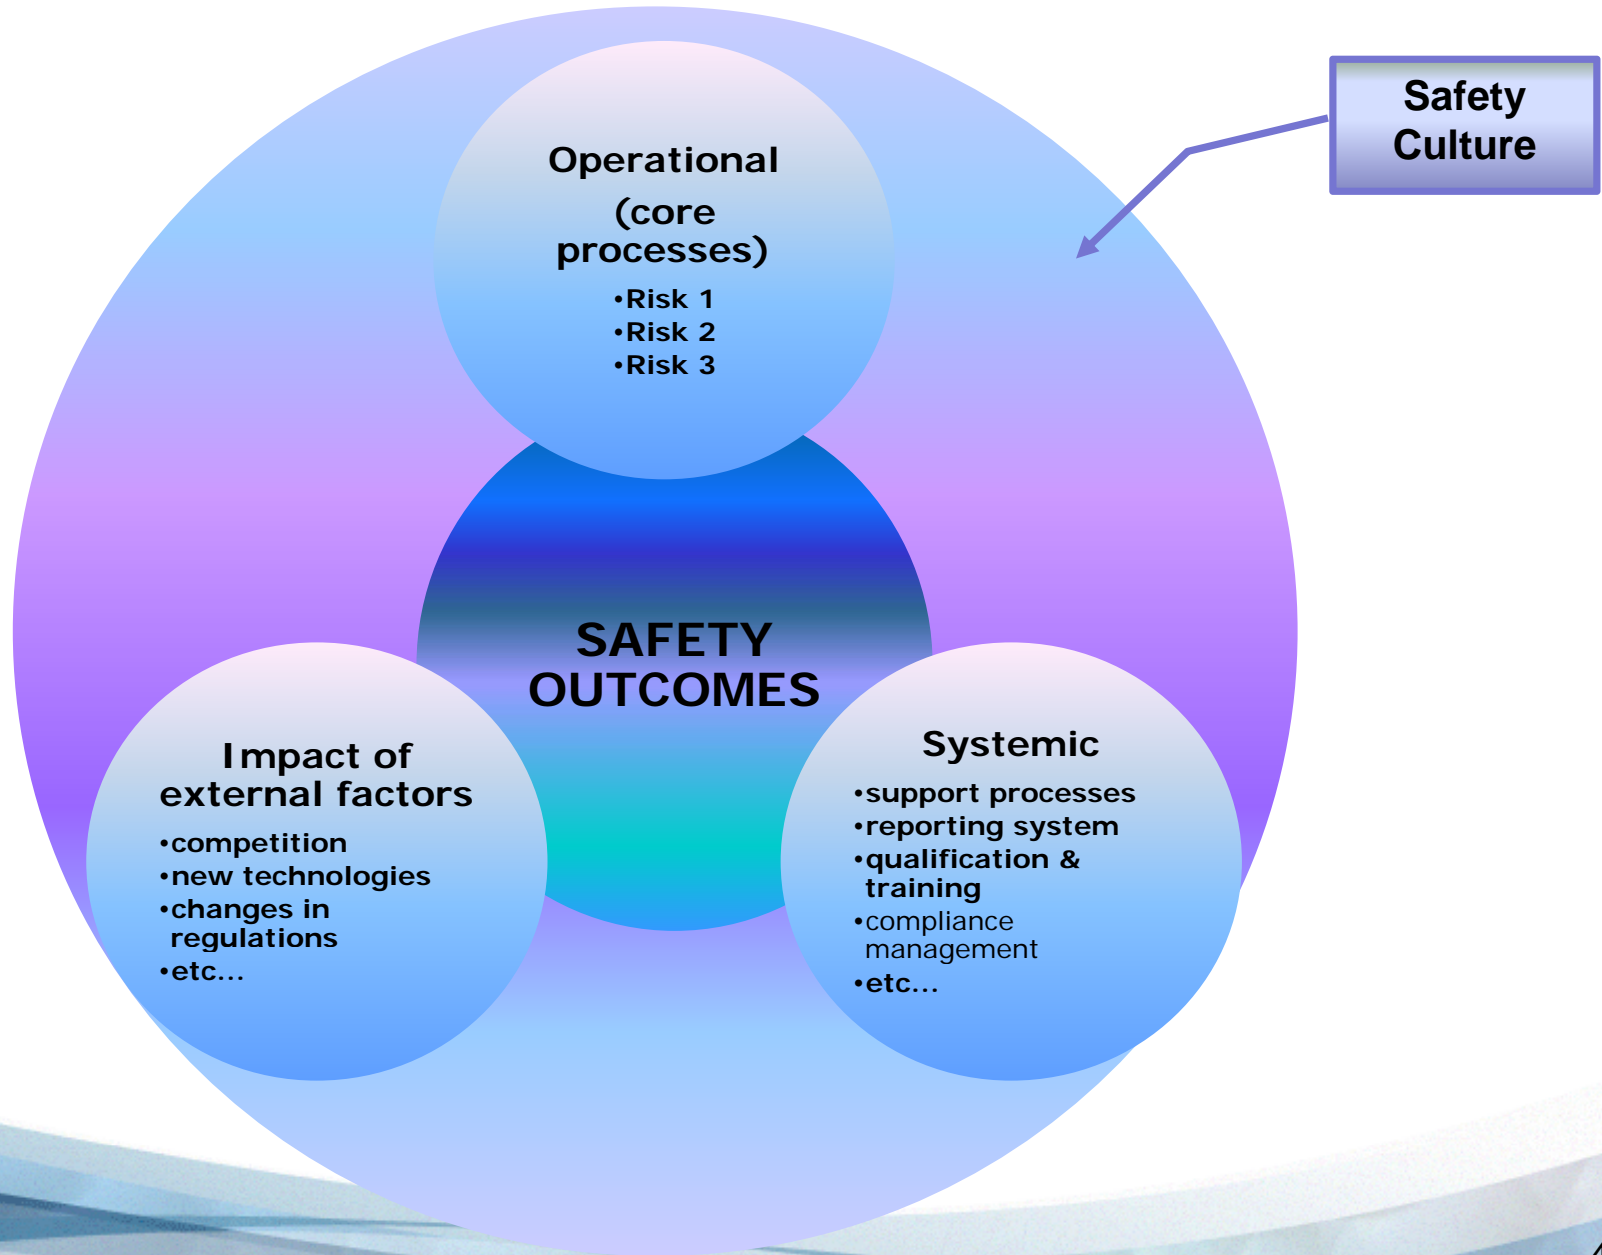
Safety Culture

Operational (core processes)

•Risk 1
•Risk 2
•Risk 3

SAFETY OUTCOMES

Impact of external factors

•competition
•new technologies
•changes in regulations
•etc...

Systemic

•support processes
•reporting system
•qualification & training
•compliance management
•etc...